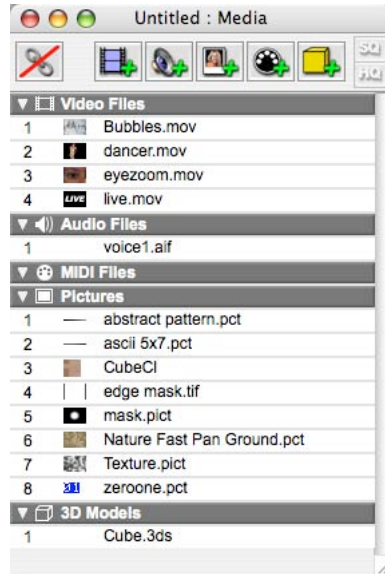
Untitled : Media

SQ
HQ

Video Files
1 Bubbles.mov
2 dancer.mov
3 eyezoom.mov
4 LIVE live.mov

Audio Files
1 voice1.aif

MIDI Files

Pictures
1 abstract pattern.pct
2 ascii 5x7.pct
3 CubeCl
4 edge mask.tif
5 mask.pict
6 Nature Fast Pan Ground.pct
7 Texture.pict
8 zeroone.pct

3D Models
1 Cube.3ds